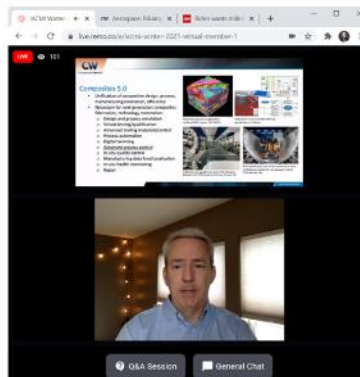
SCM Winter | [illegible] Aerospace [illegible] | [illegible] | +

live.remo.co/e/scm-winter-2021-virtual-member-1

LIVE 101

CW

Composites 5.0

Unification of composites design, process, manufacturing/integration, efficiency

Discussion for next generation composites fabrication, technology, innovation

Design and process simulation

Virtual testing/qualification

Advanced tooling materials/control

Process automation

Digital twinning

Automated process control

In situ quality control

Manufacturing data fusion/unification

In situ health monitoring

Repair

Q&A Session

General Chat